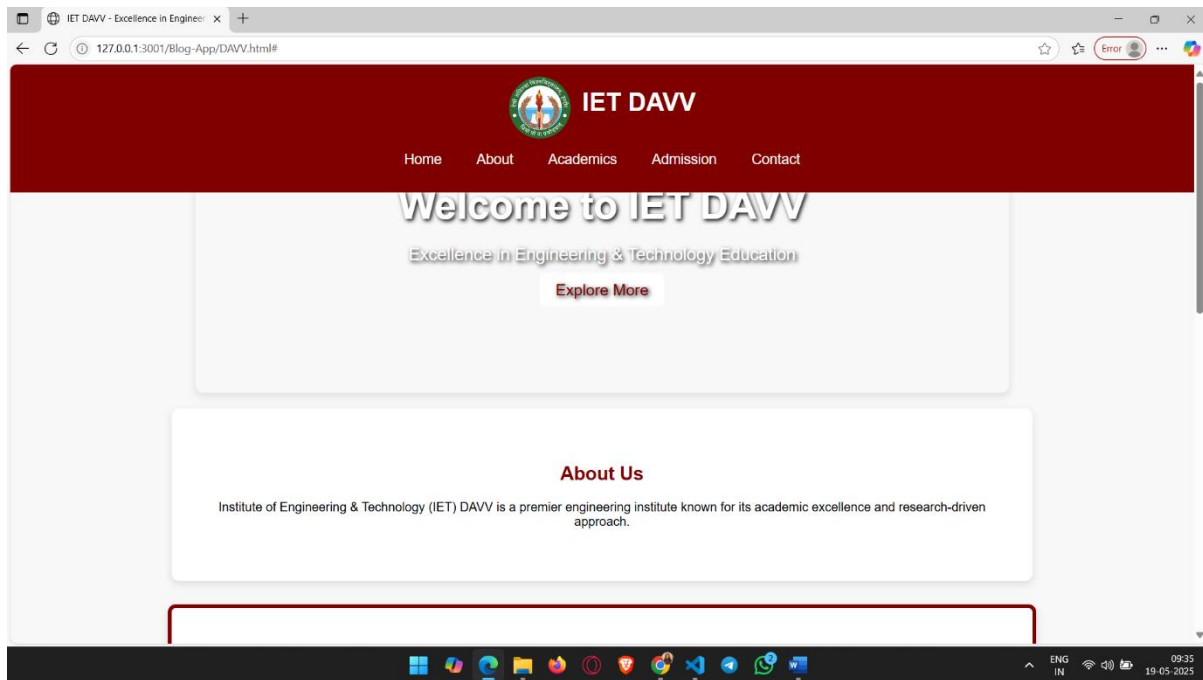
IET DAVV - Excellence in Engineer ×

127.0.0.1:3001/Blog-App/DAVV.html#

Error

IET DAVV

Home About Academics Admission Contact

Welcome to IET DAVV

Excellence in Engineering & Technology Education

Explore More

About Us

Institute of Engineering & Technology (IET) DAVV is a premier engineering institute known for its academic excellence and research-driven approach.

ENG IN

09:35 19-05-2025